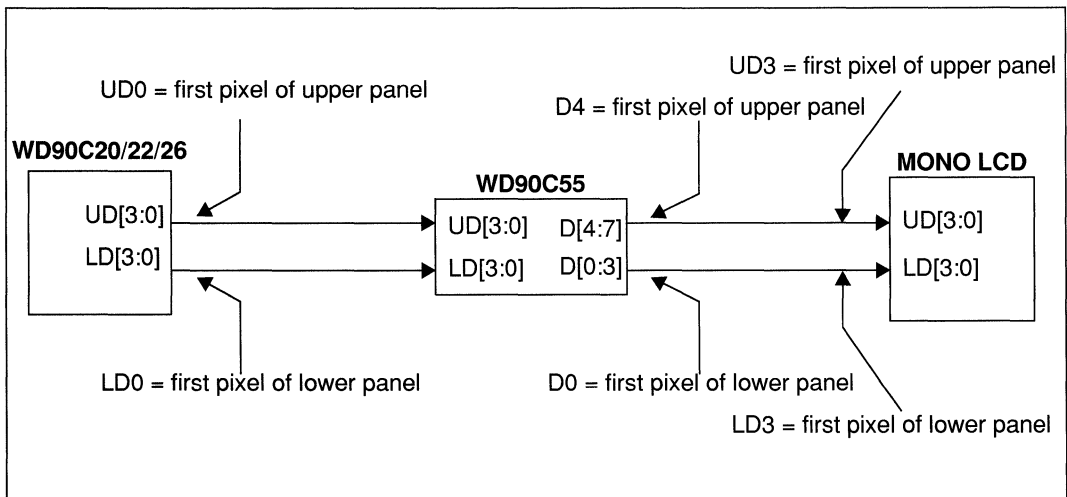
UD3 = first pixel of upper panel

UD0 = first pixel of upper panel

D4 = first pixel of upper panel

WD90C20/22/26

UD[3:0]

LD[3:0]

WD90C55

UD[3:0]

LD[3:0]

D[4:7]

D[0:3]

MONO LCD

UD[3:0]

LD[3:0]

LD0 = first pixel of lower panel

D0 = first pixel of lower panel

LD3 = first pixel of lower panel